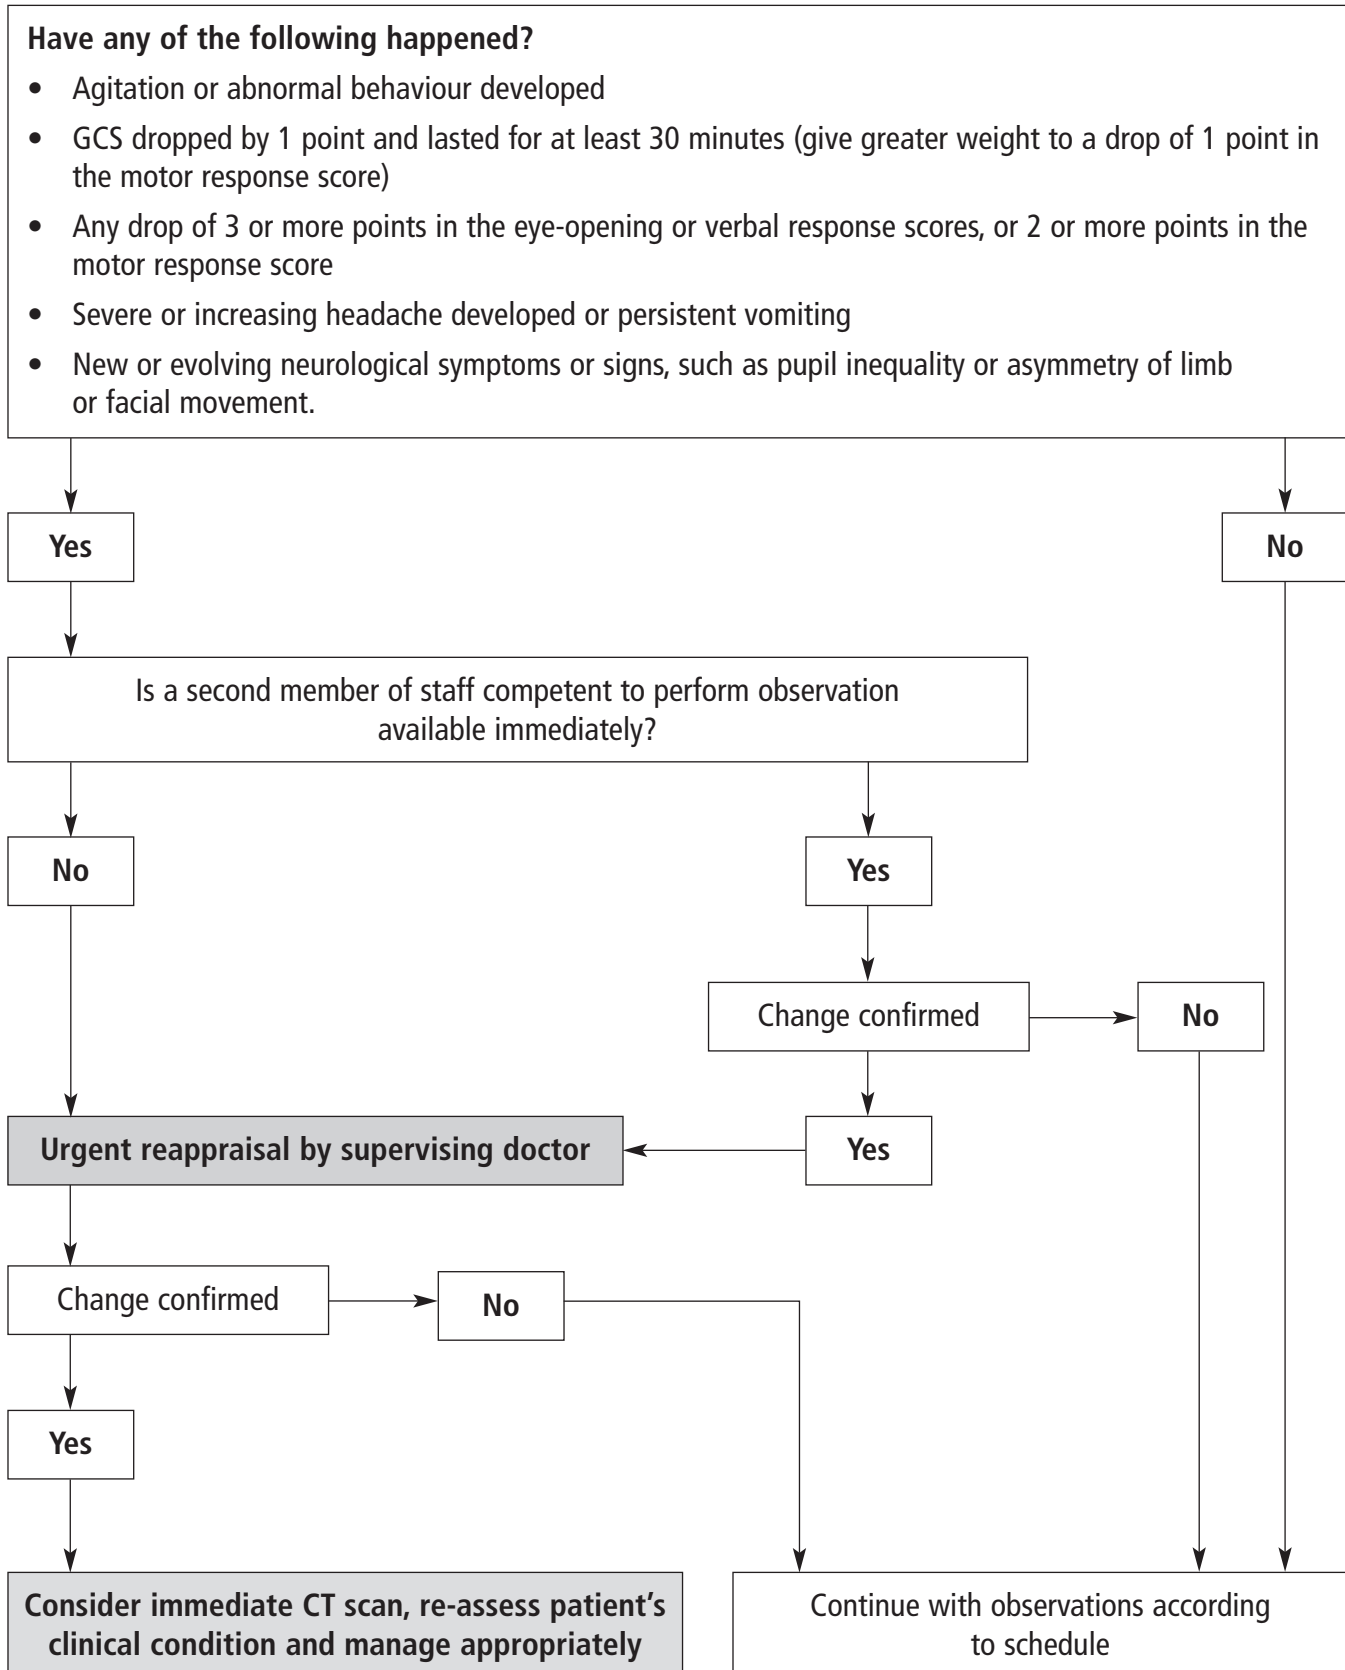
**Have any of the following happened?**

- Agitation or abnormal behaviour developed
- GCS dropped by 1 point and lasted for at least 30 minutes (give greater weight to a drop of 1 point in the motor response score)
- Any drop of 3 or more points in the eye-opening or verbal response scores, or 2 or more points in the motor response score
- Severe or increasing headache developed or persistent vomiting
- New or evolving neurological symptoms or signs, such as pupil inequality or asymmetry of limb or facial movement.

**Yes**

**No**

Is a second member of staff competent to perform observation available immediately?

**No**

**Yes**

Change confirmed

**No**

**Urgent reappraisal by supervising doctor**

**Yes**

Change confirmed

**No**

**Yes**

**Consider immediate CT scan, re-assess patient's clinical condition and manage appropriately**

Continue with observations according to schedule